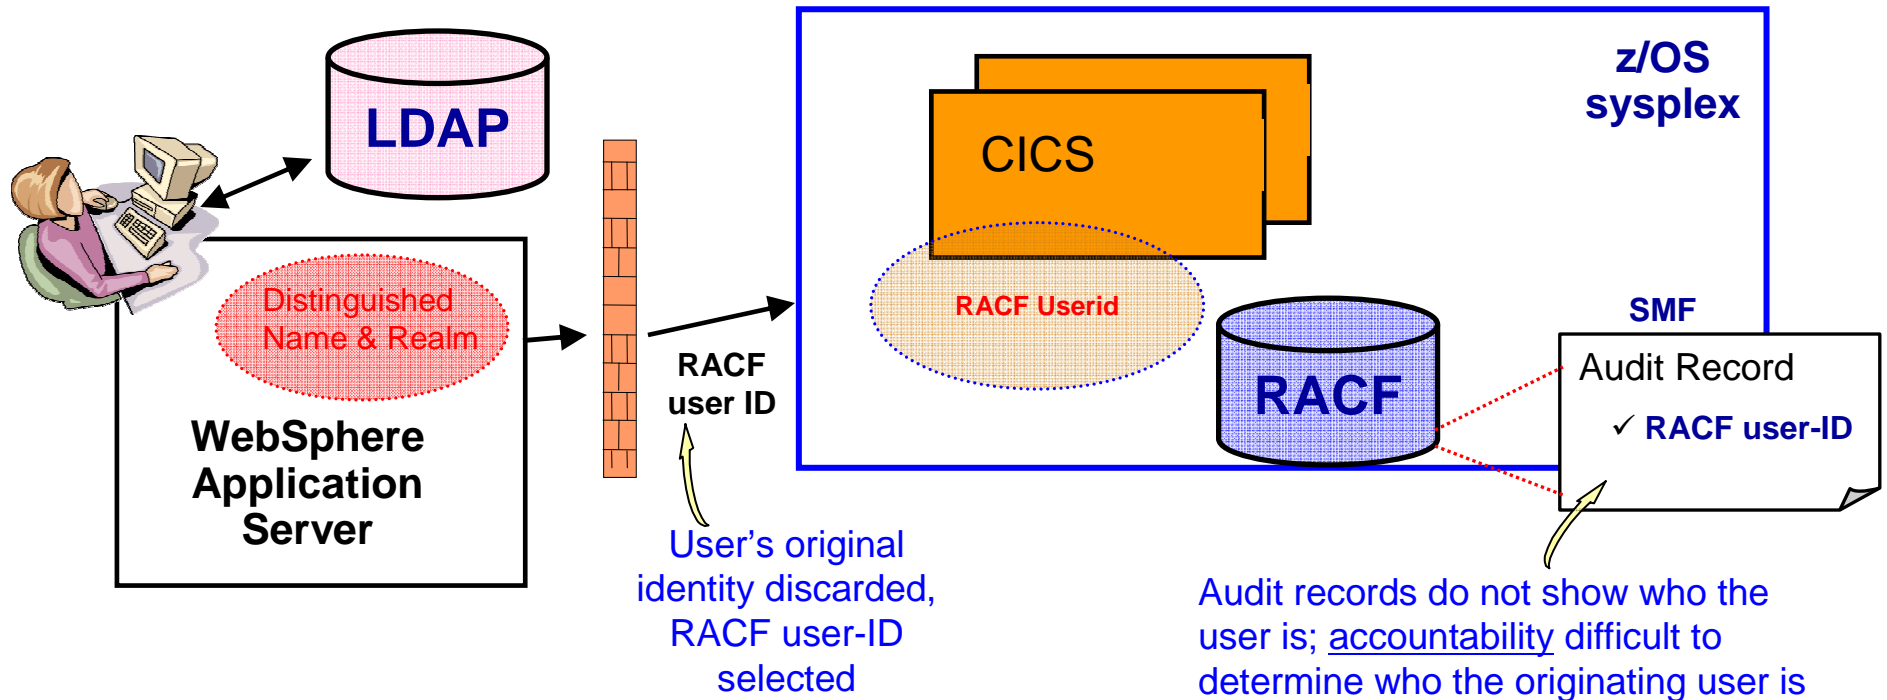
LDAP

Distinguished Name & Realm

WebSphere Application Server

RACF user ID

User's original identity discarded, RACF user-ID selected

z/OS sysplex

CICS

RACF Userid

RACF

SMF

Audit Record

✓ RACF user-ID

Audit records do not show who the user is; accountability difficult to determine who the originating user is